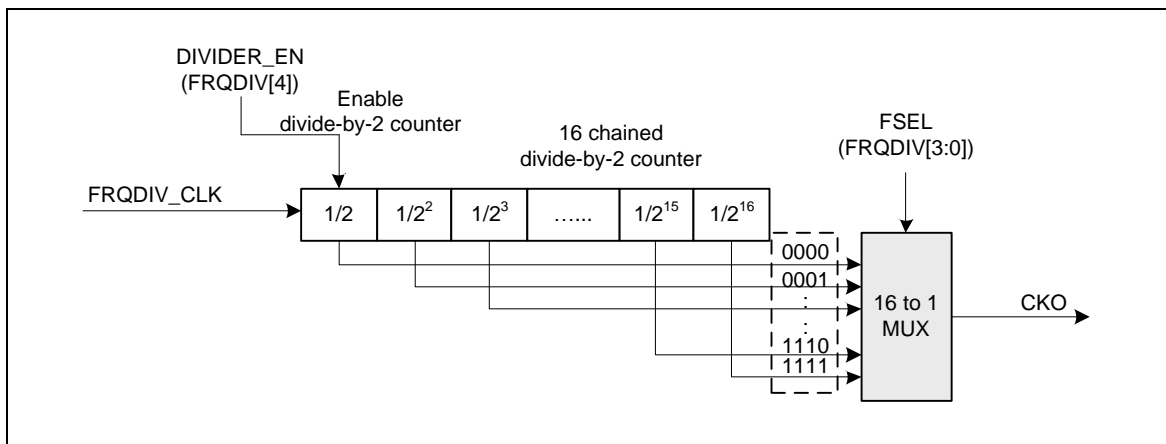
DIVIDER_EN
(FRQDIV[4])

Enable
divide-by-2 counter

16 chained
divide-by-2 counter

FSEL
(FRQDIV[3:0])

FRQDIV_CLK

| 1/2 | $1/2^2$ | $1/2^3$ | …… | $1/2^{15}$ | $1/2^{16}$ |
|---|---|---|---|---|---|

0000
0001
:
:
1110
1111

16 to 1
MUX

CKO